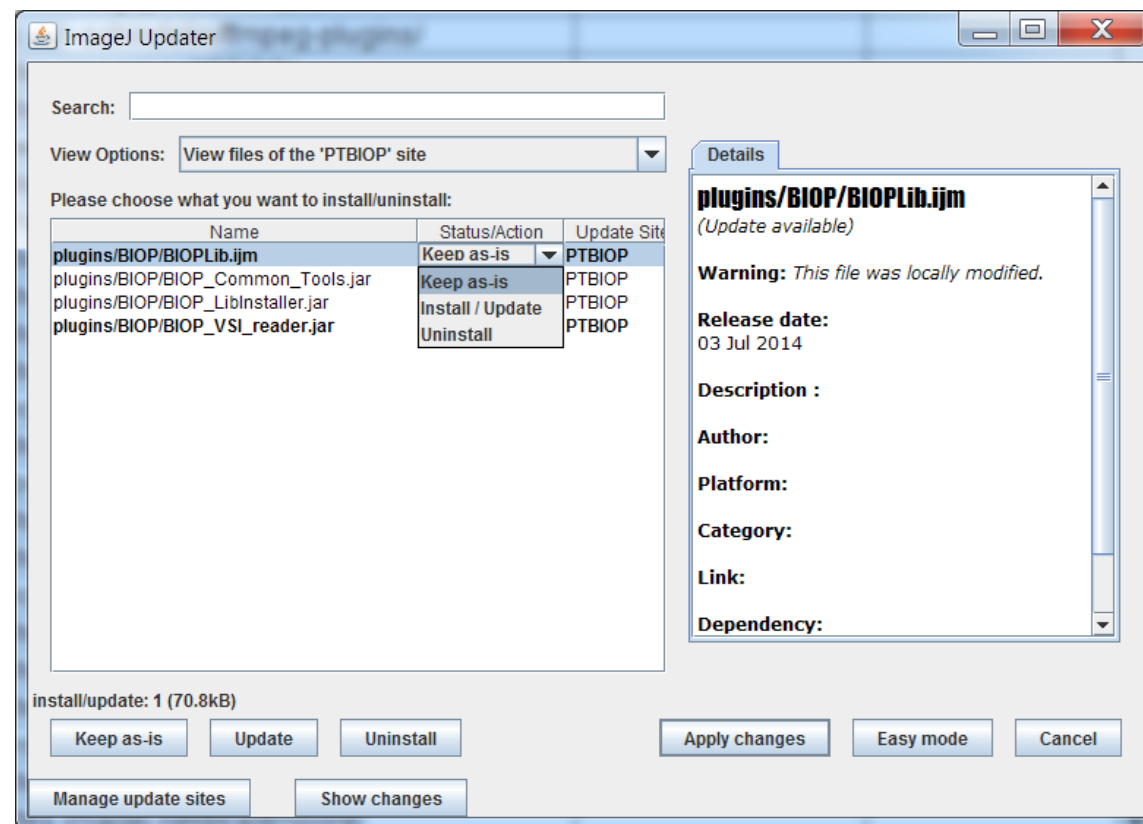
ImageJ Updater

Search:

View Options: View files of the 'PTBIOP' site

Please choose what you want to install/uninstall:

| Name | Status/Action | Update Site |
|---|---|---|
| plugins/BIOP/BIOPLib.ijm | Keep as-is | PTBIOP |
| plugins/BIOP/BIOP_Common_Tools.jar | Keep as-is | PTBIOP |
| plugins/BIOP/BIOP_LibInstaller.jar | Install / Update | PTBIOP |
| plugins/BIOP/BIOP_VSI_reader.jar | Uninstall | PTBIOP |

Details

plugins/BIOP/BIOPLib.ijm
(Update available)

Warning: This file was locally modified.

Release date:
03 Jul 2014

Description :

Author:

Platform:

Category:

Link:

Dependency:

install/update: 1 (70.8kB)

Keep as-is Update Uninstall Apply changes Easy mode Cancel

Manage update sites Show changes